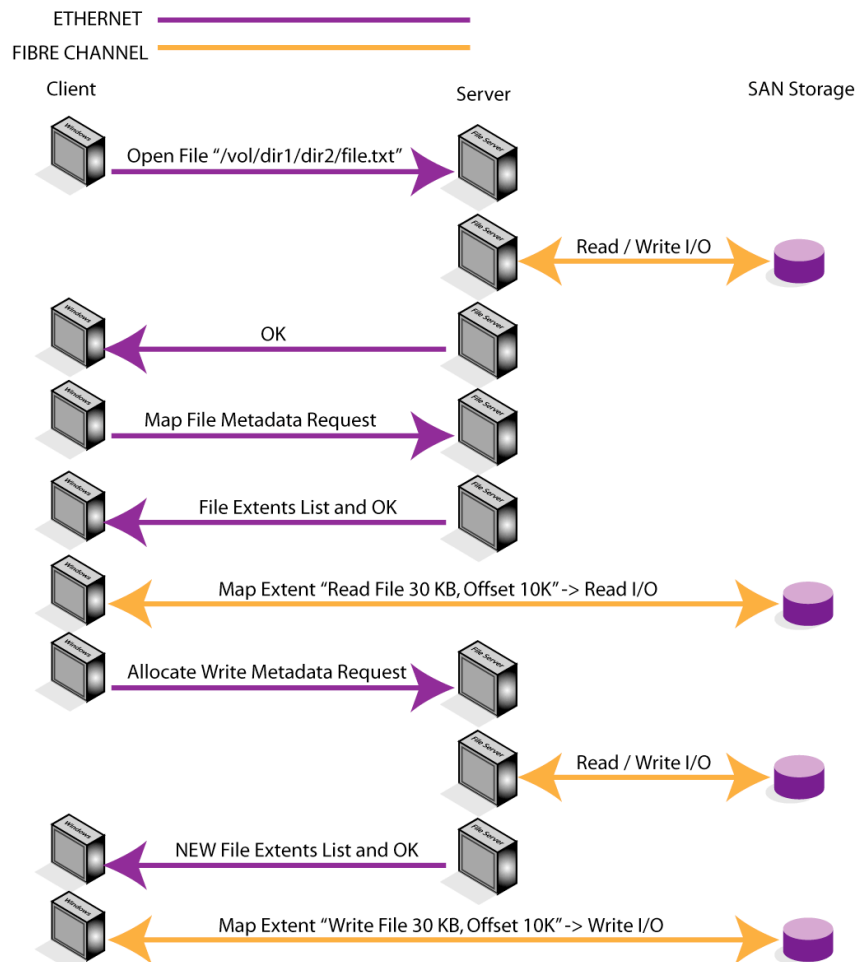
ETHERNET

FIBRE CHANNEL

Client

Server

SAN Storage

Windows

Open File "/vol/dir1/dir2/file.txt"

File Server

File Server

Read / Write I/O

Windows

OK

File Server

Windows

Map File Metadata Request

File Server

Windows

File Extents List and OK

File Server

Windows

Map Extent "Read File 30 KB, Offset 10K" -> Read I/O

Windows

Allocate Write Metadata Request

File Server

File Server

Read / Write I/O

Windows

NEW File Extents List and OK

File Server

Windows

Map Extent "Write File 30 KB, Offset 10K" -> Write I/O